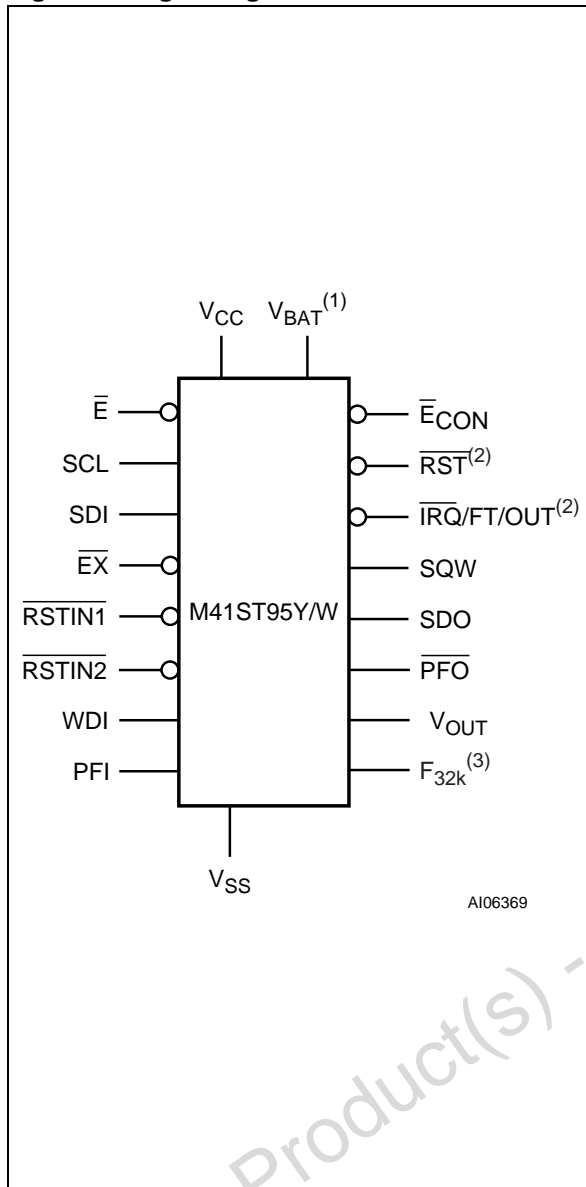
$V_{CC}$ $V_{BAT}^{(1)}$

$\overline{E}$
SCL
SDI
$\overline{EX}$
$\overline{RSTIN1}$
$\overline{RSTIN2}$
WDI
PFI

M41ST95Y/W

$\overline{E}_{CON}$
$\overline{RST}^{(2)}$
$\overline{IRQ}$/FT/OUT$^{(2)}$
SQW
SDO
$\overline{PFO}$
$V_{OUT}$
$F_{32k}^{(3)}$

$V_{SS}$

AI06369

Product(s) -